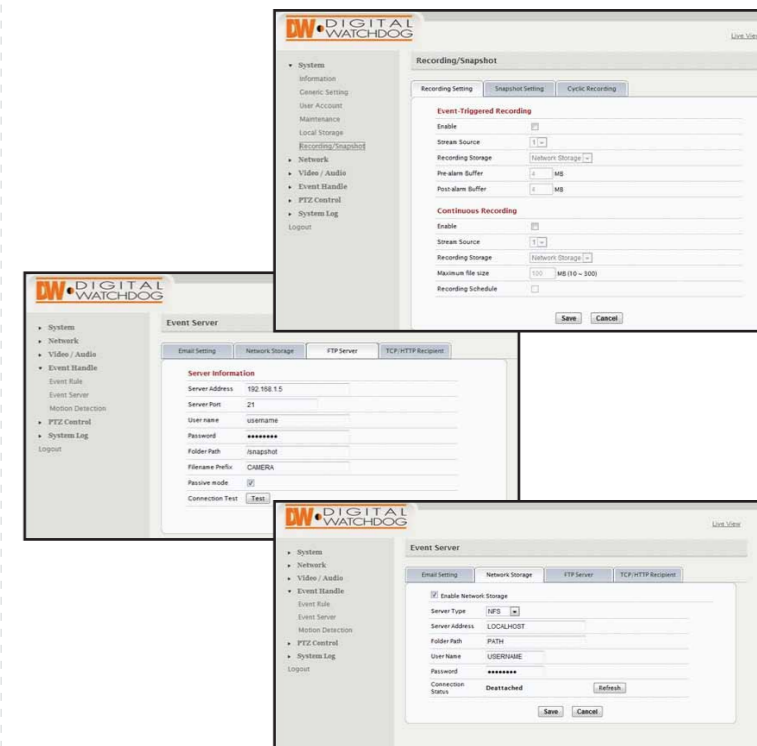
DW DIGITAL WATCHDOG

Live View

▾ System
Information
Generic Setting
User Account
Maintenance
Local Storage
Recording/Snapshot
▸ Network
▸ Video / Audio
▸ Event Handle
▸ PTZ Control
▸ System Log
Logout

Recording/Snapshot

Recording Setting | Snapshot Setting | Cyclic Recording

Event-Triggered Recording
Enable
Stream Source 1
Recording Storage Network Storage
Pre-alarm Buffer 4 MB
Post-alarm Buffer 4 MB

Continuous Recording
Enable
Stream Source 1
Recording Storage Network Storage
Maximum file size 100 MB (10 ~ 300)
Recording Schedule

Save Cancel

DW DIGITAL WATCHDOG

▸ System
▸ Network
▸ Video / Audio
▾ Event Handle
Event Rule
Event Server
Motion Detection
▸ PTZ Control
▸ System Log
Logout

Event Server

Email Setting | Network Storage | FTP Server | TCP/HTTP Recipient

Server Information
Server Address 192.168.1.5
Server Port 21
User name username
Password ••••••••
Folder Path /snapshot
Filename Prefix CAMERA
Passive mode
Connection Test Test

DW DIGITAL WATCHDOG

Live View

▸ System
▸ Network
▸ Video / Audio
▾ Event Handle
Event Rule
Event Server
Motion Detection
▸ PTZ Control
▸ System Log
Logout

Event Server

Email Setting | Network Storage | FTP Server | TCP/HTTP Recipient

Enable Network Storage
Server Type NFS
Server Address LOCALHOST
Folder Path PATH
User Name USERNAME
Password ••••••••
Connection Status Deattached Refresh

Save Cancel